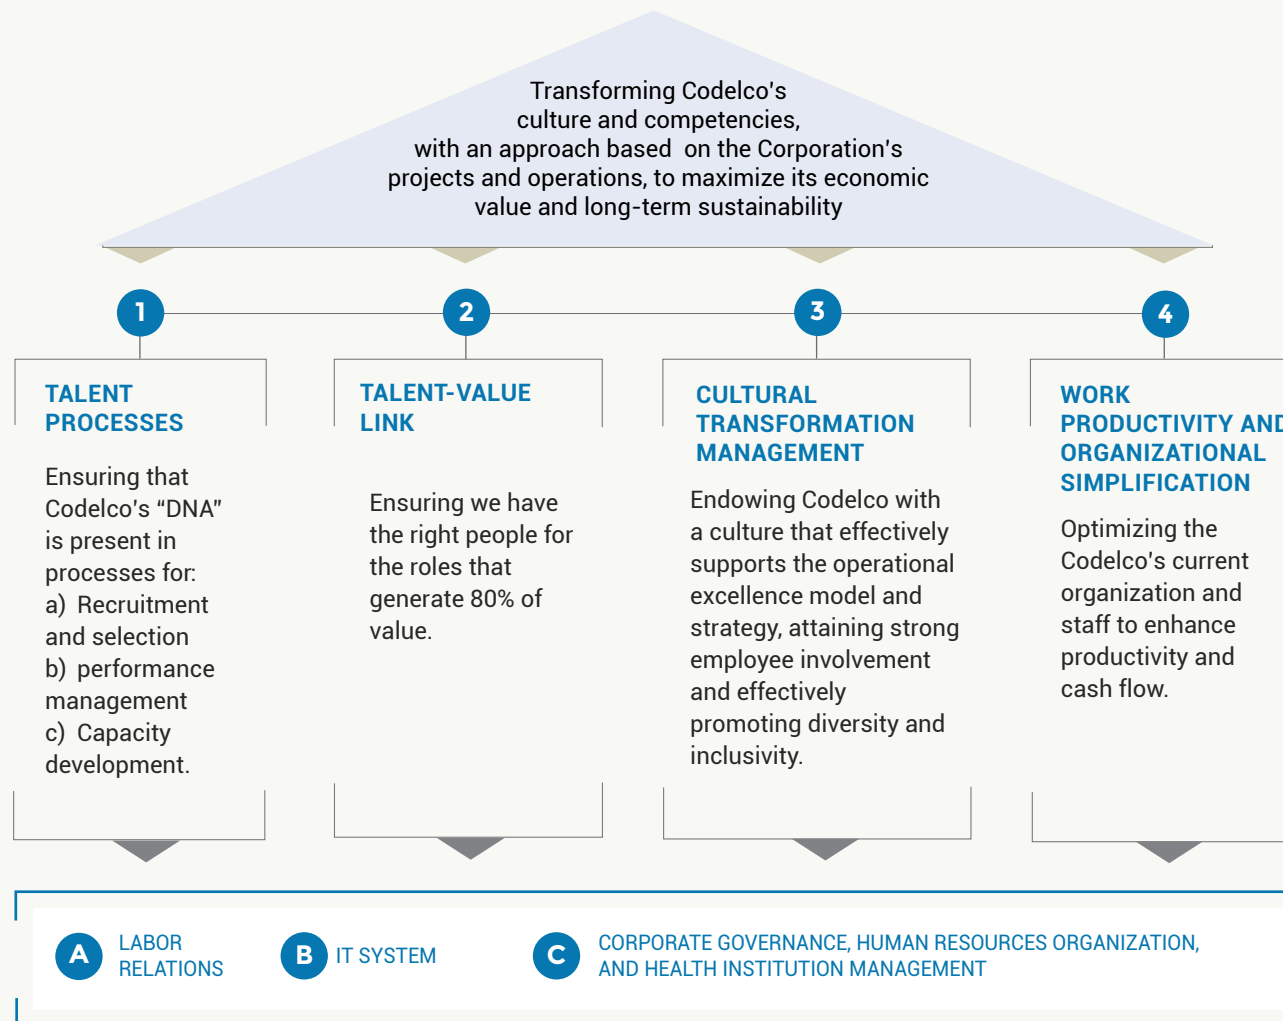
Transforming Codelco's culture and competencies, with an approach based on the Corporation's projects and operations, to maximize its economic value and long-term sustainability

1

TALENT PROCESSES

Ensuring that Codelco's "DNA" is present in processes for:
a) Recruitment and selection
b) performance management
c) Capacity development.

2

TALENT-VALUE LINK

Ensuring we have the right people for the roles that generate 80% of value.

3

CULTURAL TRANSFORMATION MANAGEMENT

Endowing Codelco with a culture that effectively supports the operational excellence model and strategy, attaining strong employee involvement and effectively promoting diversity and inclusivity.

4

WORK PRODUCTIVITY AND ORGANIZATIONAL SIMPLIFICATION

Optimizing the Codelco's current organization and staff to enhance productivity and cash flow.

A LABOR RELATIONS

B IT SYSTEM

C CORPORATE GOVERNANCE, HUMAN RESOURCES ORGANIZATION, AND HEALTH INSTITUTION MANAGEMENT